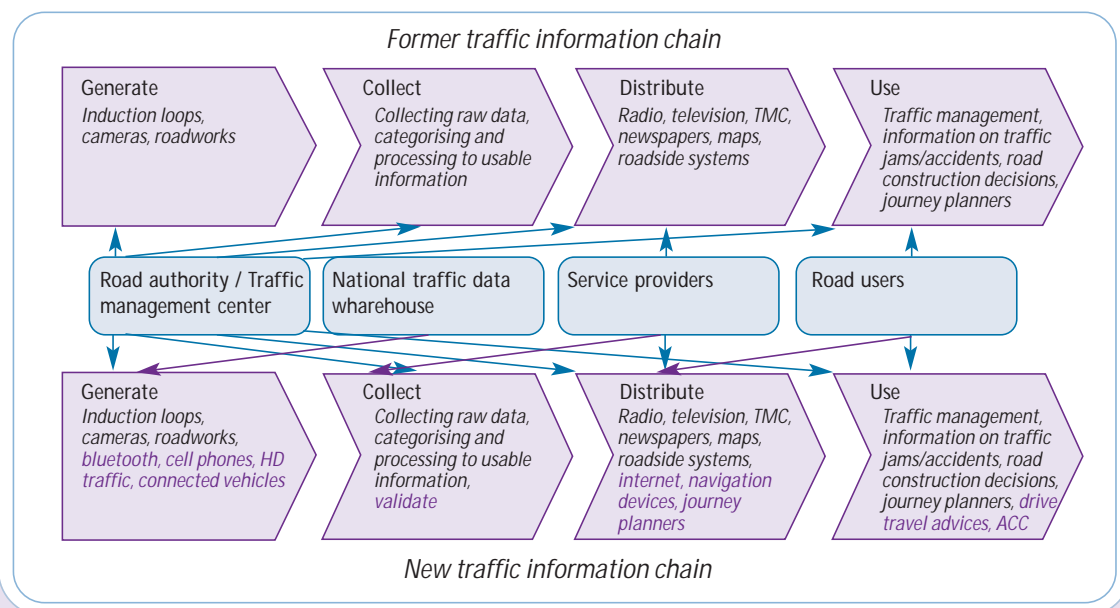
Former traffic information chain

Generate
Induction loops, cameras, roadworks

Collect
Collecting raw data, categorising and processing to usable information

Distribute
Radio, television, TMC, newspapers, maps, roadside systems

Use
Traffic management, information on traffic jams/accidents, road construction decisions, journey planners

Road authority / Traffic management center

National traffic data wharehouse

Service providers

Road users

Generate
Induction loops, cameras, roadworks, bluetooth, cell phones, HD traffic, connected vehicles

Collect
Collecting raw data, categorising and processing to usable information, validate

Distribute
Radio, television, TMC, newspapers, maps, roadside systems, internet, navigation devices, journey planners

Use
Traffic management, information on traffic jams/accidents, road construction decisions, journey planners, drive travel advices, ACC

New traffic information chain